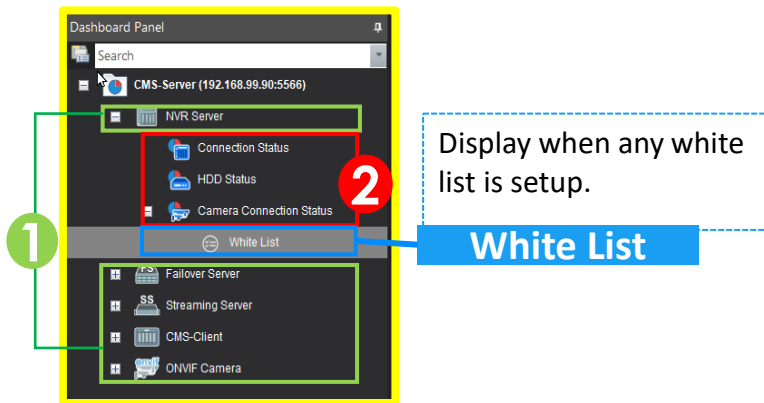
Dashboard Panel

Search

CMS-Server (192.168.99.90:5566)

NVR Server

Connection Status

HDD Status

Camera Connection Status

White List

Failover Server

Streaming Server

CMS-Client

ONVIF Camera

1

2

Display when any white list is setup.

White List